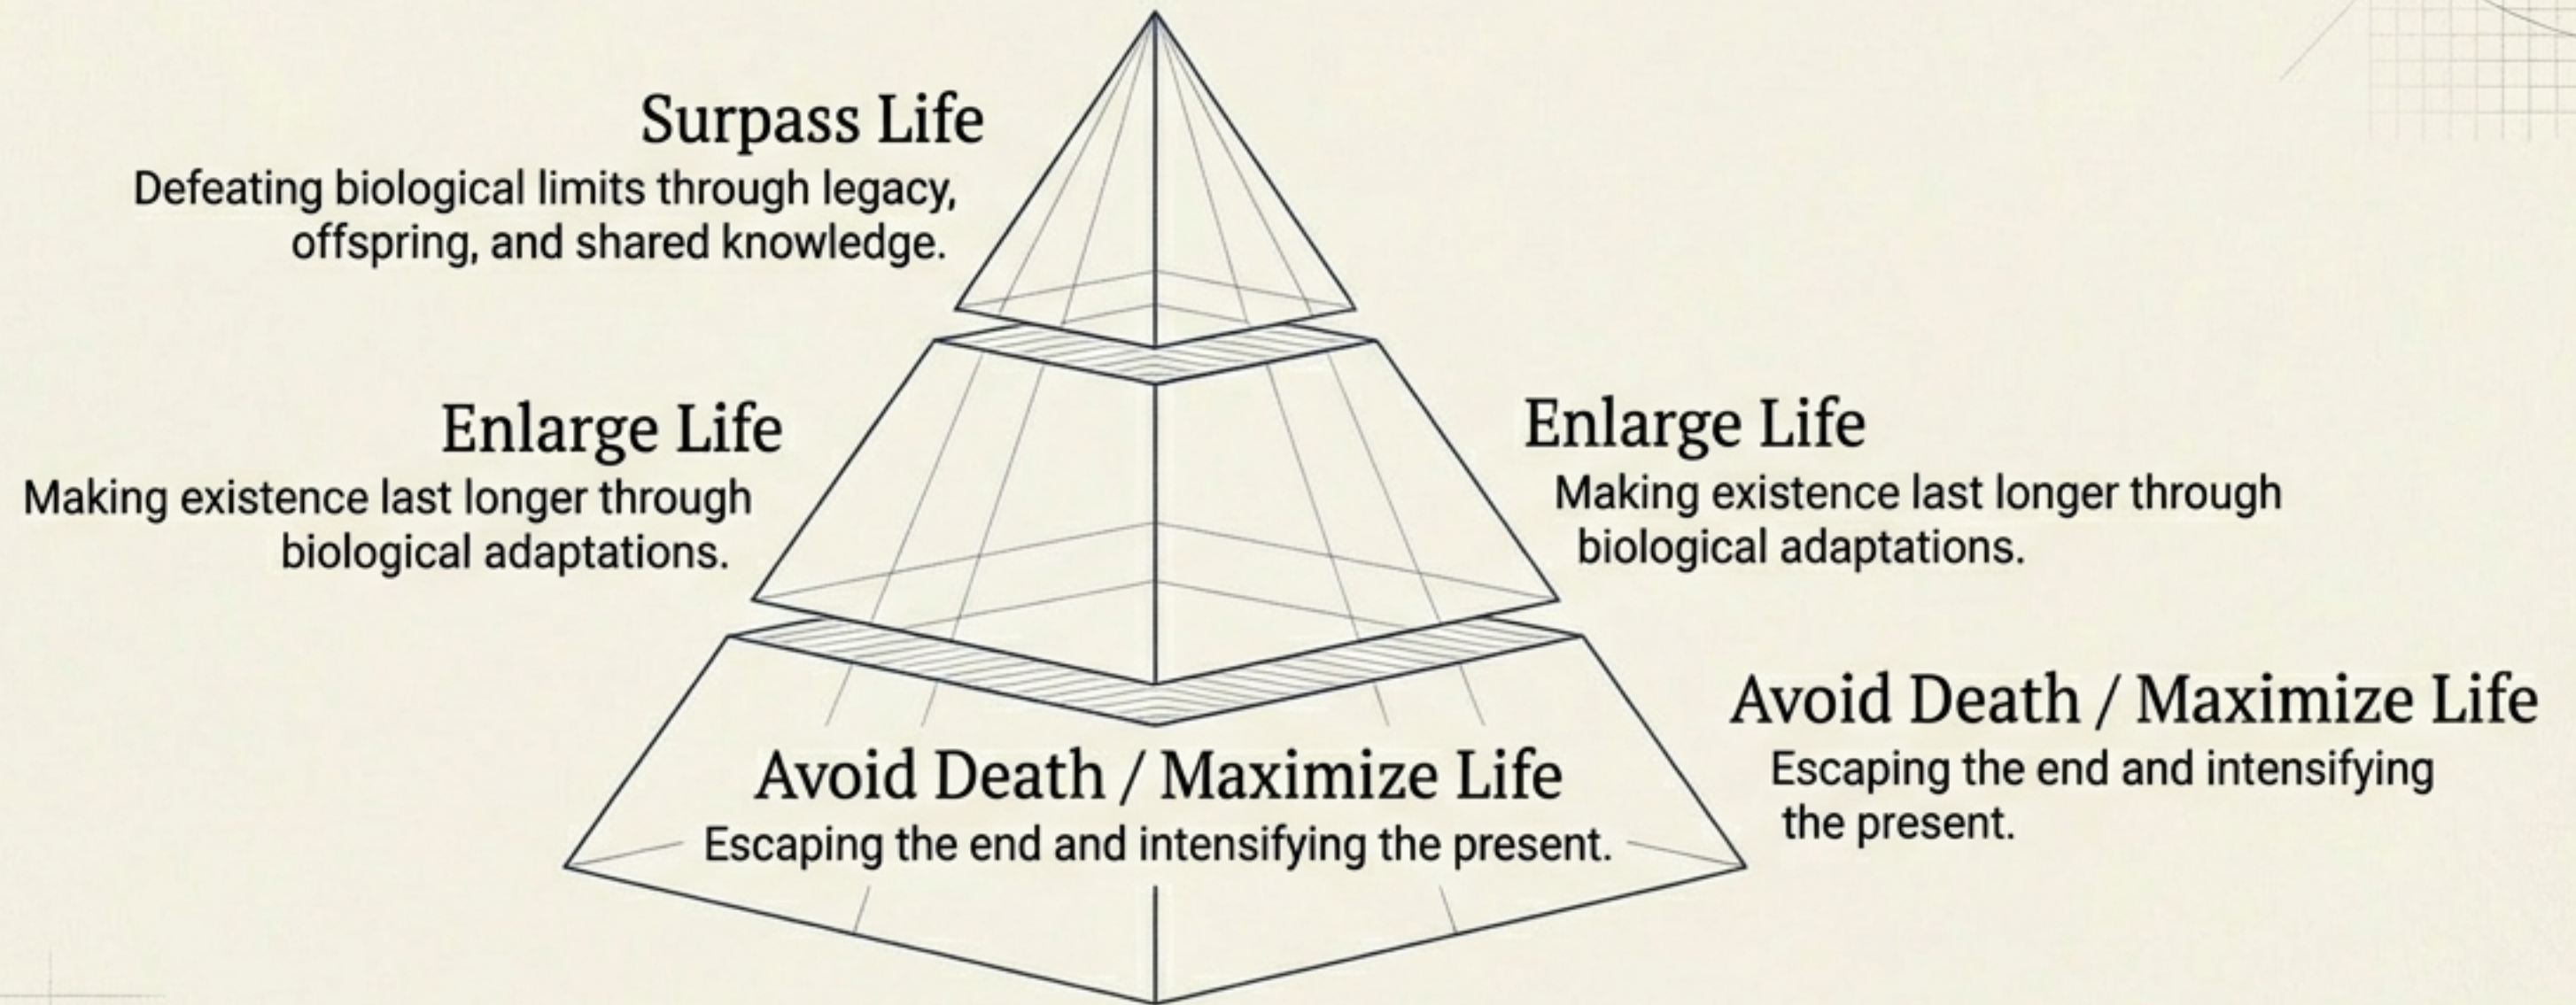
Surpass Life
Defeating biological limits through legacy, offspring, and shared knowledge.

Enlarge Life
Making existence last longer through biological adaptations.

Enlarge Life
Making existence last longer through biological adaptations.

Avoid Death / Maximize Life
Escaping the end and intensifying the present.

Avoid Death / Maximize Life
Escaping the end and intensifying the present.